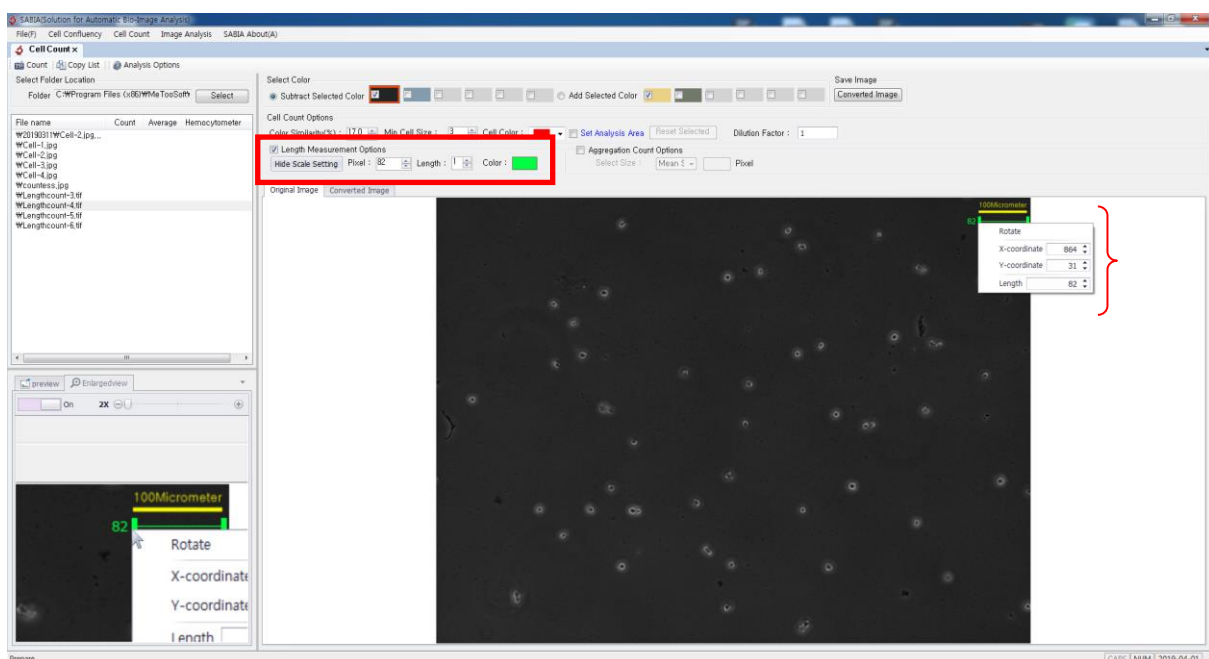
SABIA(Solution for Automatic Bio-Image Analysis)

File(F) Cell Confluency Cell Count Image Analysis SABIA About(A)

Cell Count ×

Count | Copy List | Analysis Options

Select Folder Location

Folder C:₩Program Files (x86)₩MeTosSoft₩ Select

| File name | Count | Average | Hemocytometer |
|---|---|---|---|
| ₩20190311₩Cell-2.jpg... | | | |
| ₩Cell-1.jpg | | | |
| ₩Cell-2.jpg | | | |
| ₩Cell-3.jpg | | | |
| ₩Cell-4.jpg | | | |
| ₩countess.jpg | | | |
| ₩Lengthcount-3.tif | | | |
| ₩Lengthcount-4.tif | | | |
| ₩Lengthcount-5.tif | | | |
| ₩Lengthcount-6.tif | | | |

preview Enlargedview

On 2X

100Micrometer

82

Rotate

X-coordinate

Y-coordinate

Length

Select Color

Subtract Selected Color

Add Selected Color

Save Image

Converted Image

Cell Count Options

Color Similarity(%) : 17.0 Min Cell Size : 3 Cell Color : Set Analysis Area Reset Selected Dilution Factor : 1

Length Measurement Options

Hide Scale Setting Pixel : 82 Length : 1 Color :

Aggregation Count Options

Select Size : Mean S Pixel

Original Image Converted Image

100Micrometer

82

Rotate

X-coordinate 864

Y-coordinate 31

Length 82

Prepare

CAPS NUM 2019-04-01